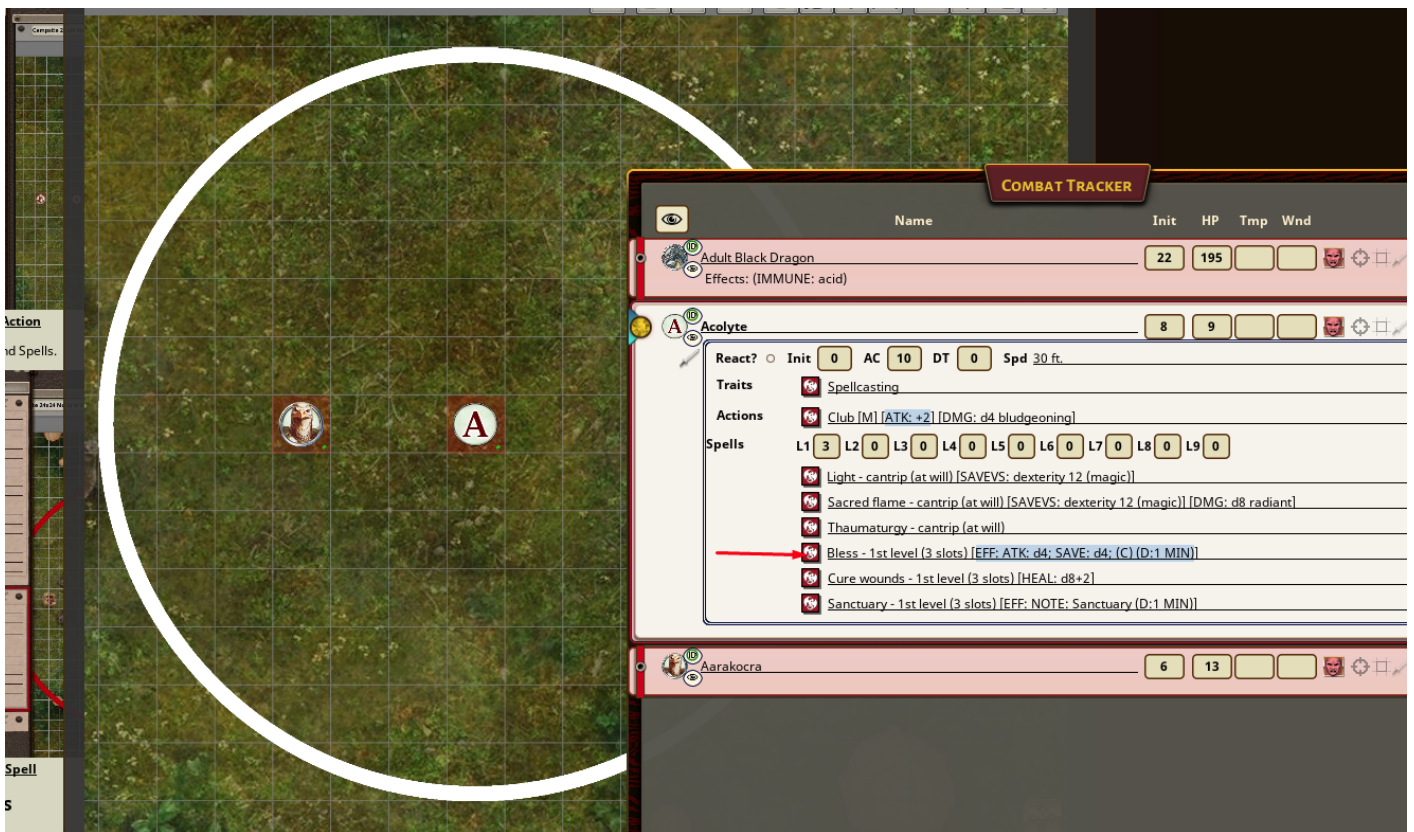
Campsite 2

Action
nd Spells.

Spell
S

A

COMBAT TRACKER

Name Init HP Tmp Wnd

ID
Adult Black Dragon 22 195
Effects: (IMMUNE: acid)

A ID
Acolyte 8 9

React? Init 0 AC 10 DT 0 Spd 30 ft.

Traits Spellcasting

Actions Club [M] [ATK: +2] [DMG: d4 bludgeoning]

Spells L1 3 L2 0 L3 0 L4 0 L5 0 L6 0 L7 0 L8 0 L9 0

Light - cantrip (at will) [SAVEVS: dexterity 12 (magic)]
Sacred flame - cantrip (at will) [SAVEVS: dexterity 12 (magic)] [DMG: d8 radiant]
Thaumaturgy - cantrip (at will)
Bless - 1st level (3 slots) [EFF: ATK: d4; SAVE: d4; (C) (D:1 MIN)]
Cure wounds - 1st level (3 slots) [HEAL: d8+2]
Sanctuary - 1st level (3 slots) [EFF: NOTE: Sanctuary (D:1 MIN)]

ID
Aarakocra 6 13